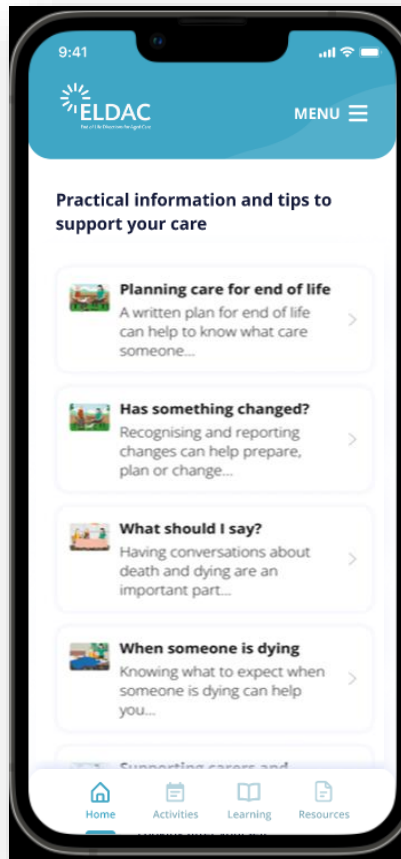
9:41

ELDAC
End of Life Directions for Aged Care

MENU

Practical information and tips to support your care

Planning care for end of life
A written plan for end of life can help to know what care someone...

Has something changed?
Recognising and reporting changes can help prepare, plan or change...

What should I say?
Having conversations about death and dying are an important part...

When someone is dying
Knowing what to expect when someone is dying can help you...

Supporting carers and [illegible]

Home
Activities
Learning
Resources